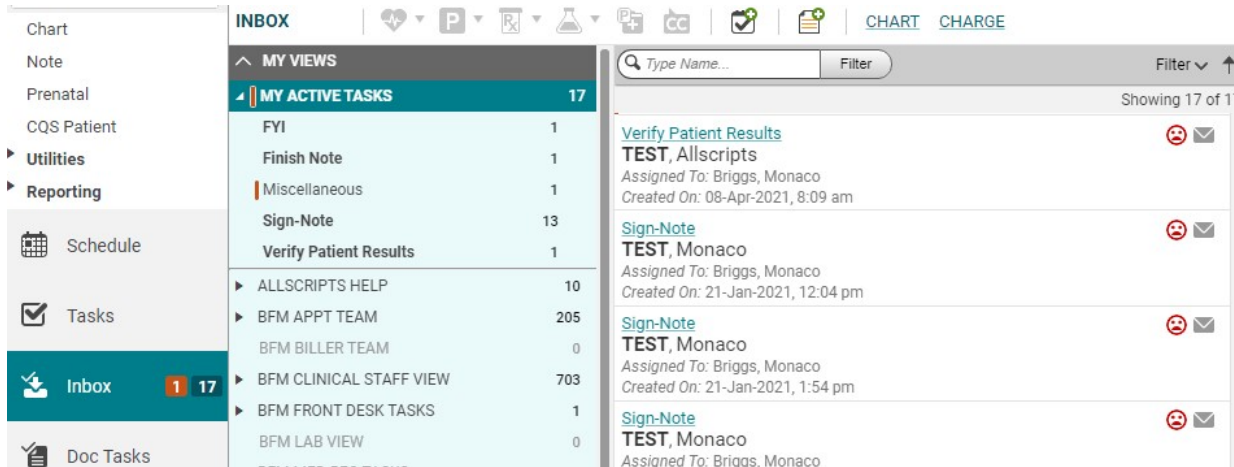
Chart
Note
Prenatal
CQS Patient
Utilities
Reporting
Schedule
Tasks
Inbox 1 17
Doc Tasks

INBOX CHART CHARGE

MY VIEWS
MY ACTIVE TASKS 17
FYI 1
Finish Note 1
Miscellaneous 1
Sign-Note 13
Verify Patient Results 1
ALLSCRIPTS HELP 10
BFM APPT TEAM 205
BFM BILLER TEAM 0
BFM CLINICAL STAFF VIEW 703
BFM FRONT DESK TASKS 1
BFM LAB VIEW 0

Type Name... Filter
Filter
Showing 17 of 1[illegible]

Verify Patient Results
TEST, Allscripts
Assigned To: Briggs, Monaco
Created On: 08-Apr-2021, 8:09 am

Sign-Note
TEST, Monaco
Assigned To: Briggs, Monaco
Created On: 21-Jan-2021, 12:04 pm

Sign-Note
TEST, Monaco
Assigned To: Briggs, Monaco
Created On: 21-Jan-2021, 1:54 pm

Sign-Note
TEST, Monaco
Assigned To: Briggs, Monaco